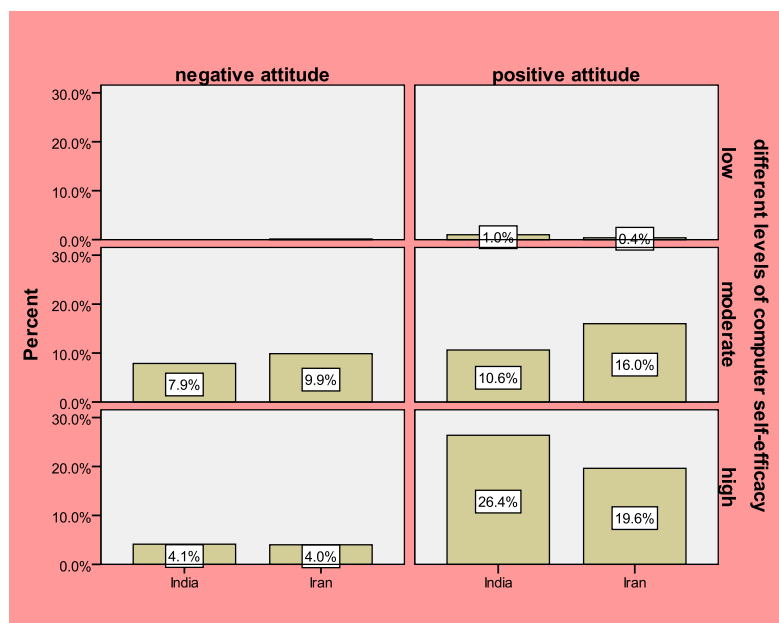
negative attitude

positive attitude

Percent

30.0%
20.0%
10.0%
0.0%

30.0%
20.0%
10.0%
0.0%

30.0%
20.0%
10.0%
0.0%

1.0%
0.4%

7.9%
9.9%
10.6%
16.0%

4.1%
4.0%
26.4%
19.6%

India
Iran
India
Iran

low
moderate
high

different levels of computer self-efficacy